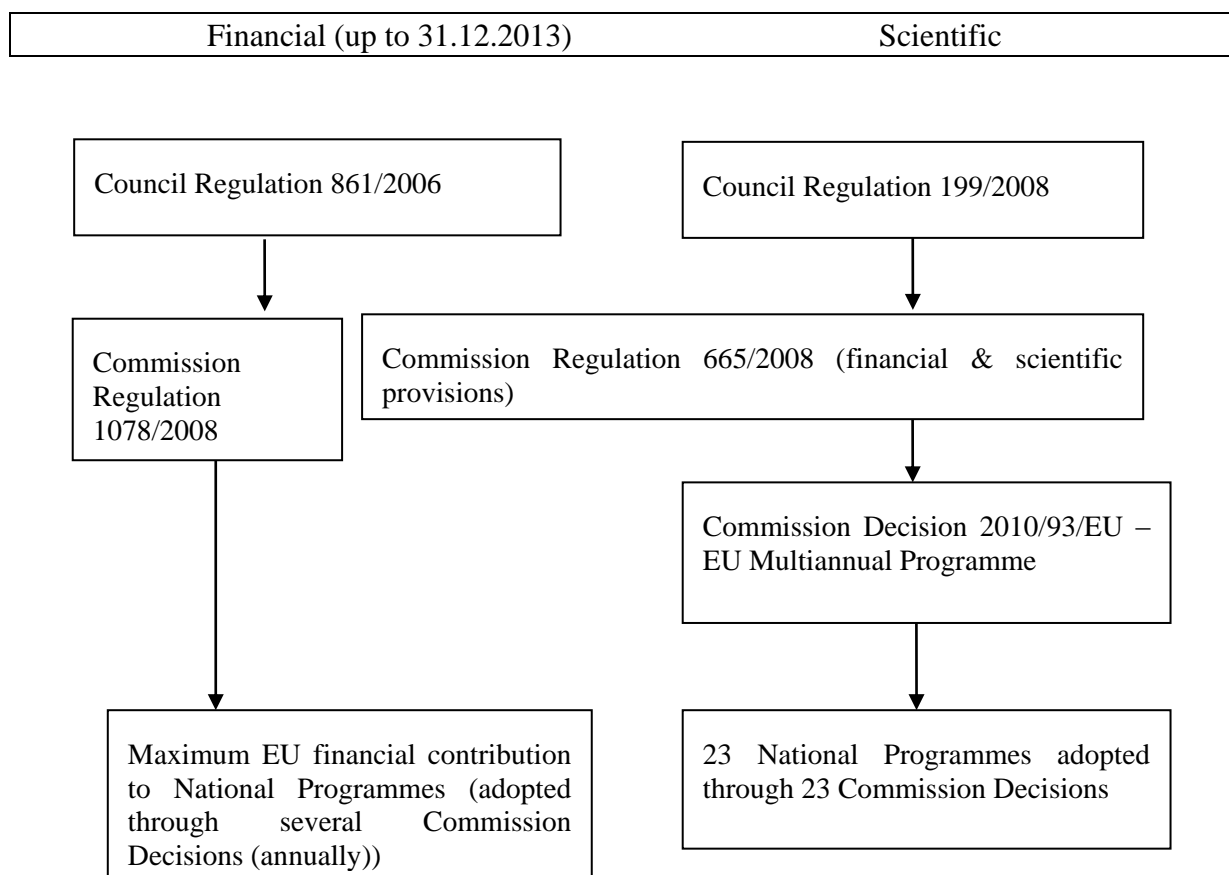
Financial (up to 31.12.2013)

Scientific

Council Regulation 861/2006

Council Regulation 199/2008

Commission Regulation 1078/2008

Commission Regulation 665/2008 (financial & scientific provisions)

Commission Decision 2010/93/EU – EU Multiannual Programme

Maximum EU financial contribution to National Programmes (adopted through several Commission Decisions (annually))

23 National Programmes adopted through 23 Commission Decisions